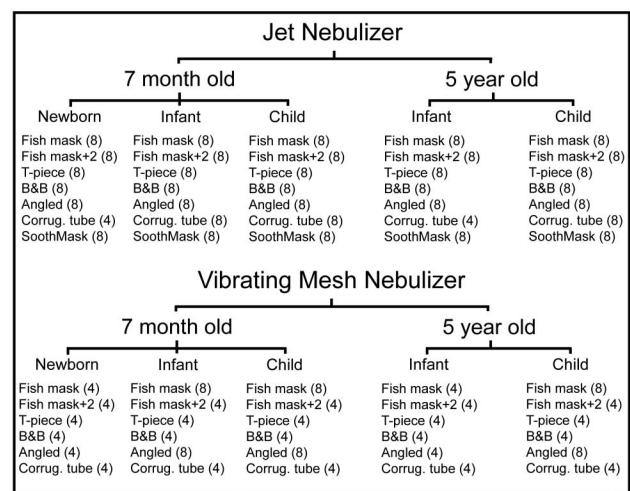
Jet Nebulizer

7 month old

Newborn
Fish mask (8)
Fish mask+2 (8)
T-piece (8)
B&B (8)
Angled (8)
Corrug. tube (4)
SoothMask (8)

Infant
Fish mask (8)
Fish mask+2 (8)
T-piece (8)
B&B (8)
Angled (8)
Corrug. tube (8)
SoothMask (8)

Child
Fish mask (8)
Fish mask+2 (8)
T-piece (8)
B&B (8)
Angled (8)
Corrug. tube (8)
SoothMask (8)

5 year old

Infant
Fish mask (8)
Fish mask+2 (8)
T-piece (8)
B&B (8)
Angled (8)
Corrug. tube (4)
SoothMask (8)

Child
Fish mask (8)
Fish mask+2 (8)
T-piece (8)
B&B (8)
Angled (8)
Corrug. tube (8)
SoothMask (8)

Vibrating Mesh Nebulizer

7 month old

Newborn
Fish mask (4)
Fish mask+2 (4)
T-piece (4)
B&B (4)
Angled (4)
Corrug. tube (4)

Infant
Fish mask (8)
Fish mask+2 (4)
T-piece (4)
B&B (4)
Angled (8)
Corrug. tube (4)

Child
Fish mask (8)
Fish mask+2 (4)
T-piece (4)
B&B (4)
Angled (8)
Corrug. tube (4)

5 year old

Infant
Fish mask (4)
Fish mask+2 (4)
T-piece (4)
B&B (4)
Angled (4)
Corrug. tube (4)

Child
Fish mask (8)
Fish mask+2 (4)
T-piece (4)
B&B (4)
Angled (8)
Corrug. tube (4)